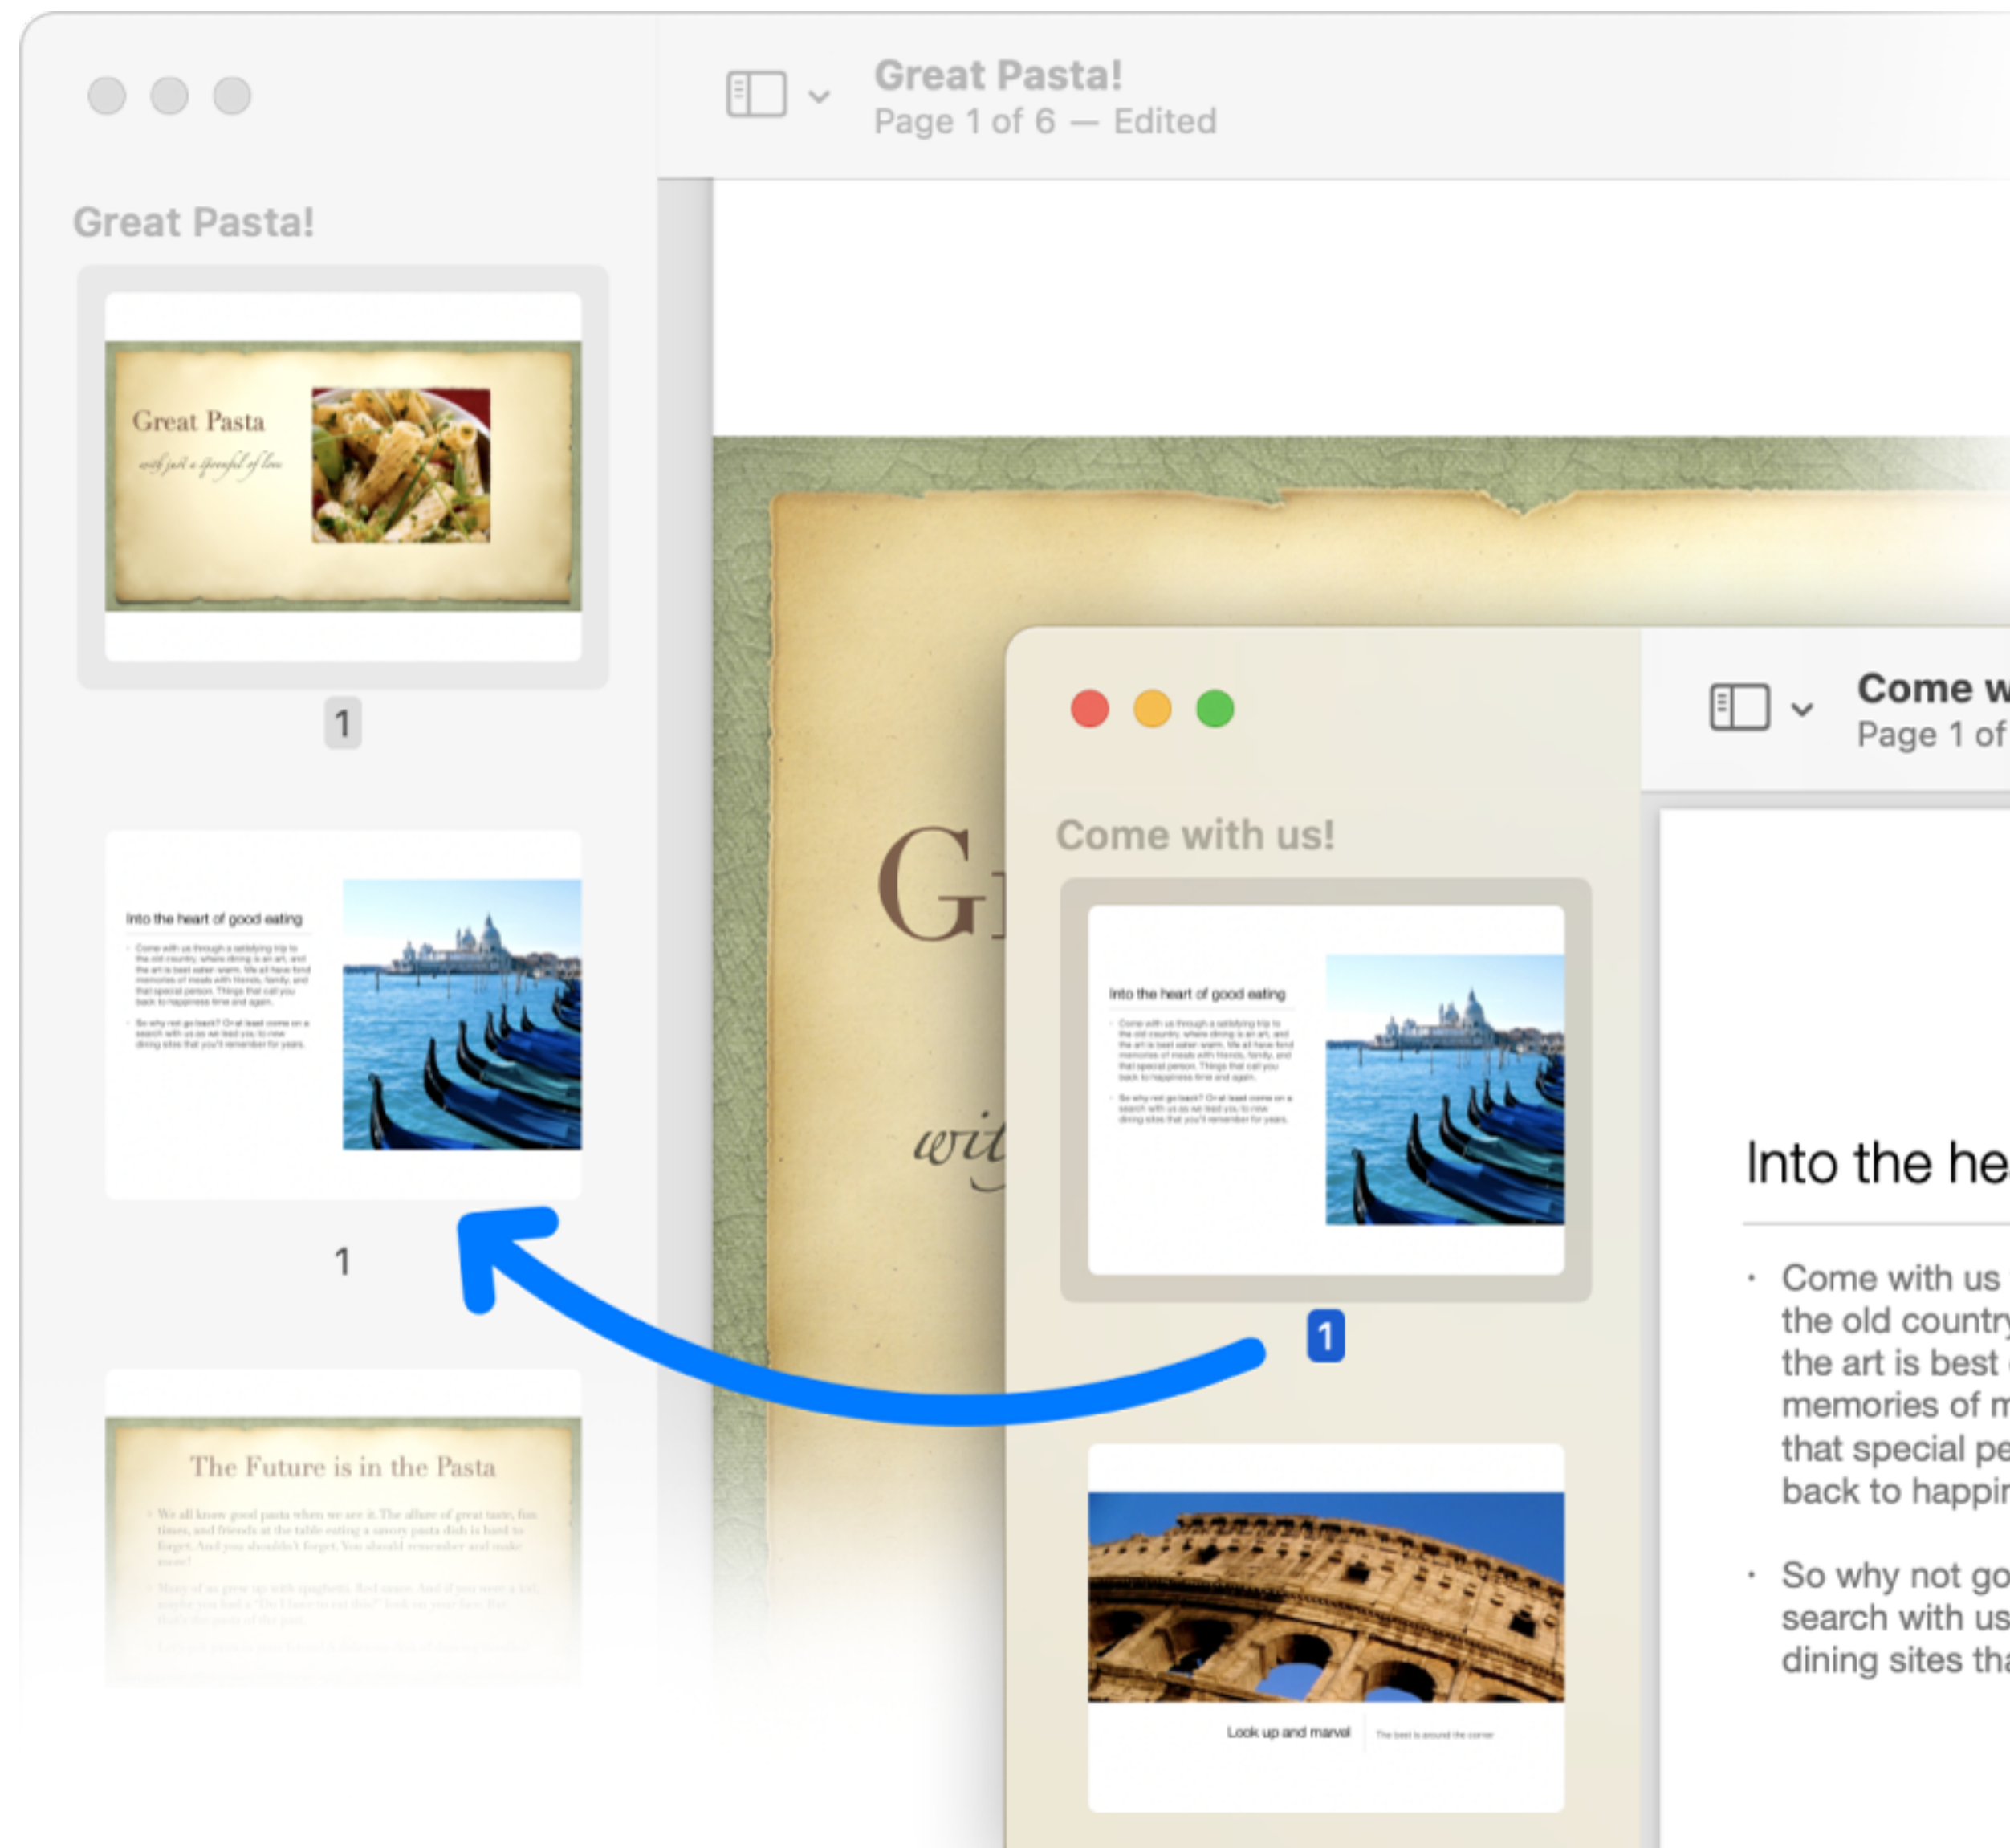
Great Pasta!
Page 1 of 6 — Edited

Great Pasta!

Great Pasta
with just a spoonful of love

1

Into the heart of good eating

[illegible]

1

The Future is in the Pasta

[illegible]

Gr

wit

Come with us!

Into the heart of good eating

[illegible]

1

Look up and marvel
The best is around the corner

Come w
Page 1 of

Into the he

Come with us
the old country
the art is best
memories of m
that special pe
back to happin

So why not go
search with us
dining sites tha